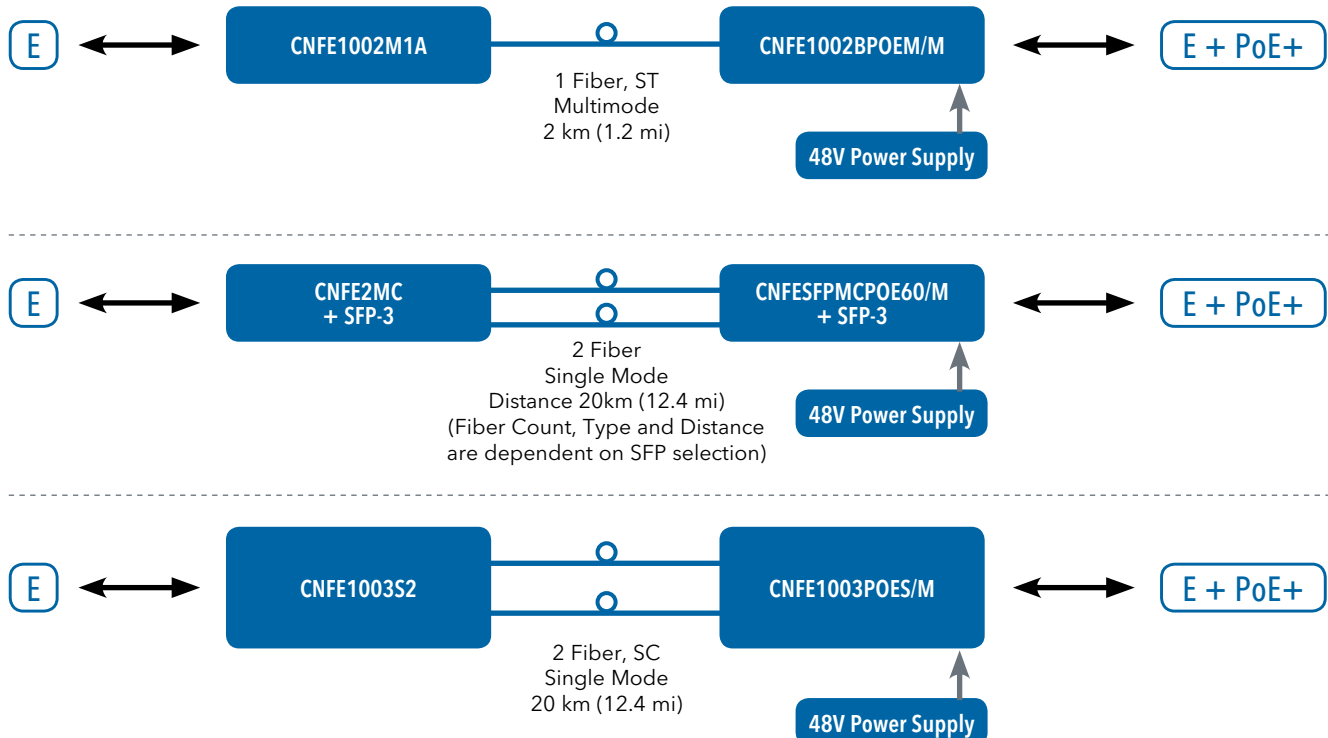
E

CNFE1002M1A

CNFE1002BPOEM/M

E + PoE+

1 Fiber, ST
Multimode
2 km (1.2 mi)

48V Power Supply

E

CNFE2MC
+ SFP-3

CNFESFPMCPOE60/M
+ SFP-3

E + PoE+

2 Fiber
Single Mode
Distance 20km (12.4 mi)
(Fiber Count, Type and Distance are dependent on SFP selection)

48V Power Supply

E

CNFE1003S2

CNFE1003POES/M

E + PoE+

2 Fiber, SC
Single Mode
20 km (12.4 mi)

48V Power Supply